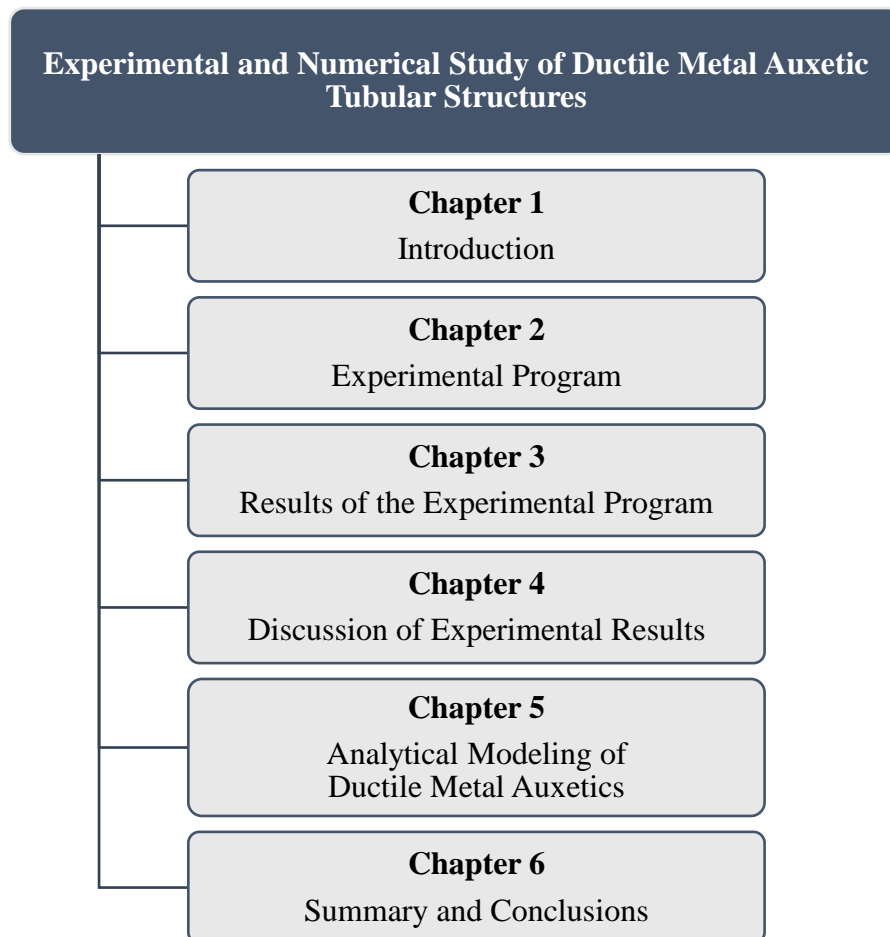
Experimental and Numerical Study of Ductile Metal Auxetic Tubular Structures

Chapter 1
Introduction

Chapter 2
Experimental Program

Chapter 3
Results of the Experimental Program

Chapter 4
Discussion of Experimental Results

Chapter 5
Analytical Modeling of Ductile Metal Auxetics

Chapter 6
Summary and Conclusions